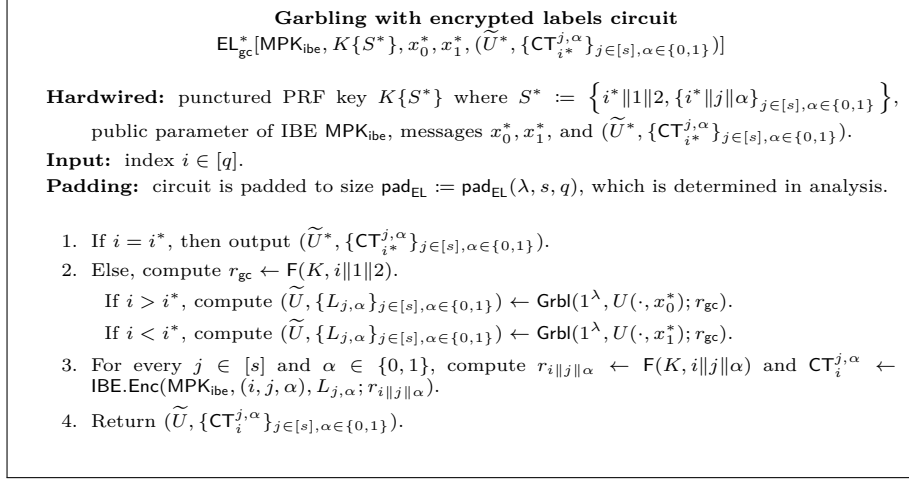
**Garbling with encrypted labels circuit**
$\mathsf{EL}^*_{\mathsf{gc}}[\mathsf{MPK}_{\mathsf{ibe}}, K\{S^*\}, x_0^*, x_1^*, (\widetilde{U}^*, \{\mathsf{CT}_{i^*}^{j,\alpha}\}_{j\in[s],\alpha\in\{0,1\}})]$

**Hardwired:** punctured PRF key $K\{S^*\}$ where $S^* := \left\{i^*\|1\|2, \{i^*\|j\|\alpha\}_{j\in[s],\alpha\in\{0,1\}}\right\}$, public parameter of IBE $\mathsf{MPK}_{\mathsf{ibe}}$, messages $x_0^*, x_1^*$, and $(\widetilde{U}^*, \{\mathsf{CT}_{i^*}^{j,\alpha}\}_{j\in[s],\alpha\in\{0,1\}})$.
**Input:** index $i \in [q]$.
**Padding:** circuit is padded to size $\mathsf{pad}_{\mathsf{EL}} := \mathsf{pad}_{\mathsf{EL}}(\lambda, s, q)$, which is determined in analysis.

1. If $i = i^*$, then output $(\widetilde{U}^*, \{\mathsf{CT}_{i^*}^{j,\alpha}\}_{j\in[s],\alpha\in\{0,1\}})$.
2. Else, compute $r_{\mathsf{gc}} \leftarrow \mathsf{F}(K, i\|1\|2)$.
If $i > i^*$, compute $(\widetilde{U}, \{L_{j,\alpha}\}_{j\in[s],\alpha\in\{0,1\}}) \leftarrow \mathsf{Grbl}(1^\lambda, U(\cdot, x_0^*); r_{\mathsf{gc}})$.
If $i < i^*$, compute $(\widetilde{U}, \{L_{j,\alpha}\}_{j\in[s],\alpha\in\{0,1\}}) \leftarrow \mathsf{Grbl}(1^\lambda, U(\cdot, x_1^*); r_{\mathsf{gc}})$.
3. For every $j \in [s]$ and $\alpha \in \{0,1\}$, compute $r_{i\|j\|\alpha} \leftarrow \mathsf{F}(K, i\|j\|\alpha)$ and $\mathsf{CT}_i^{j,\alpha} \leftarrow \mathsf{IBE.Enc}(\mathsf{MPK}_{\mathsf{ibe}}, (i,j,\alpha), L_{j,\alpha}; r_{i\|j\|\alpha})$.
4. Return $(\widetilde{U}, \{\mathsf{CT}_i^{j,\alpha}\}_{j\in[s],\alpha\in\{0,1\}})$.